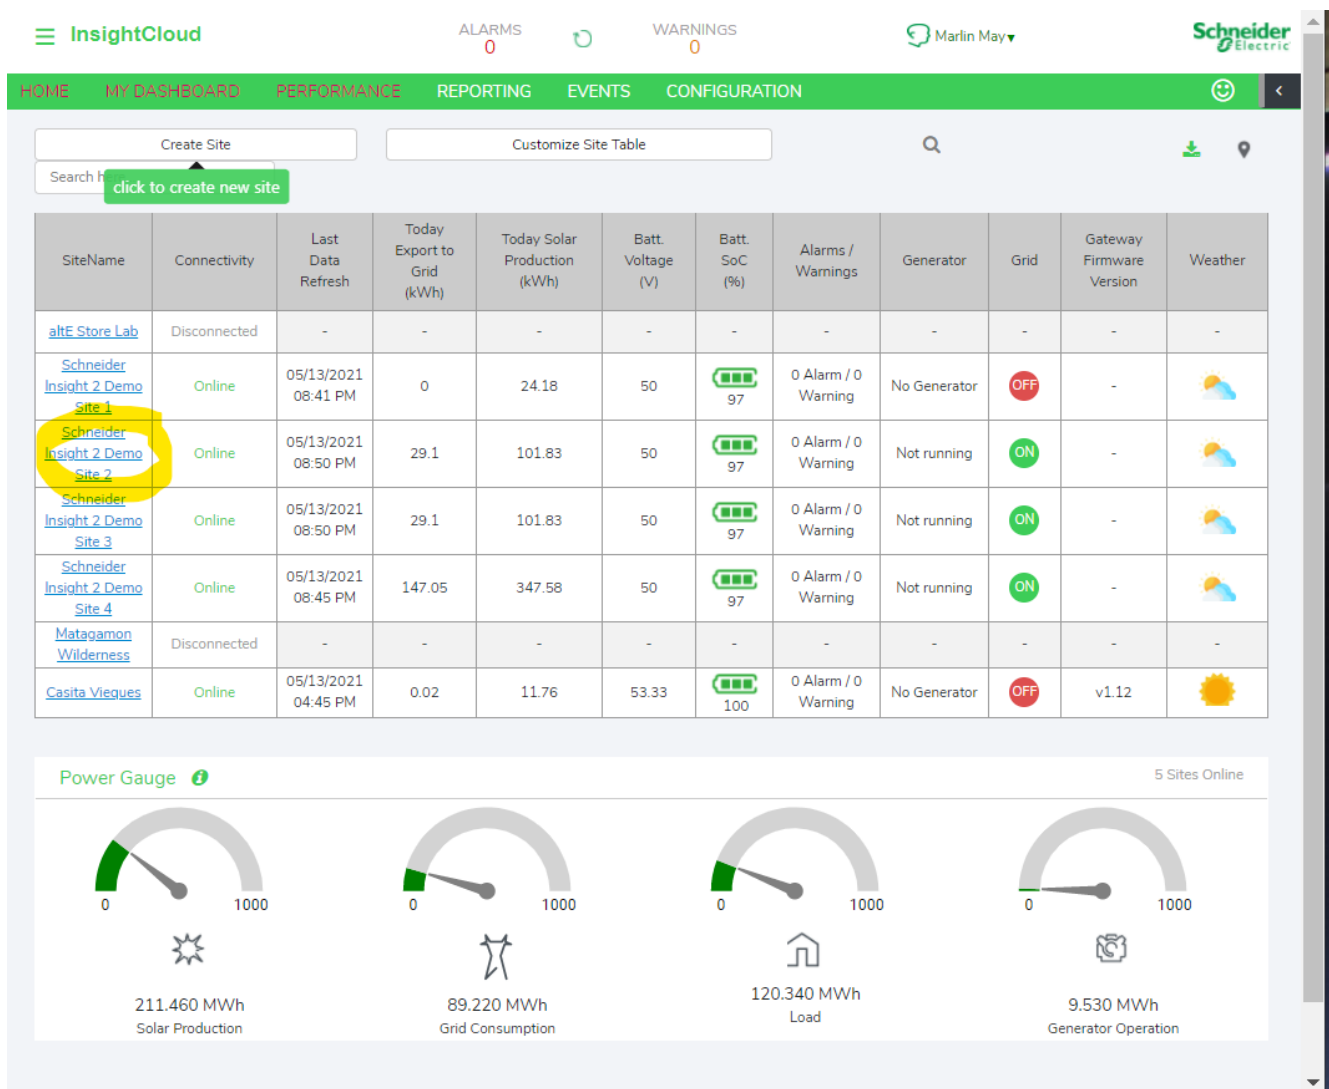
InsightCloud

ALARMS
0

WARNINGS
0

Marlin May

Schneider Electric

HOME MY DASHBOARD PERFORMANCE REPORTING EVENTS CONFIGURATION

Create Site

Customize Site Table

Search h

click to create new site

| SiteName | Connectivity | Last Data Refresh | Today Export to Grid (kWh) | Today Solar Production (kWh) | Batt. Voltage (V) | Batt. SoC (%) | Alarms / Warnings | Generator | Grid | Gateway Firmware Version | Weather |
|---|---|---|---|---|---|---|---|---|---|---|---|
| altE Store Lab | Disconnected | - | - | - | - | - | - | - | - | - | - |
| Schneider Insight 2 Demo Site 1 | Online | 05/13/2021 08:41 PM | 0 | 24.18 | 50 | 97 | 0 Alarm / 0 Warning | No Generator | OFF | - | |
| Schneider Insight 2 Demo Site 2 | Online | 05/13/2021 08:50 PM | 29.1 | 101.83 | 50 | 97 | 0 Alarm / 0 Warning | Not running | ON | - | |
| Schneider Insight 2 Demo Site 3 | Online | 05/13/2021 08:50 PM | 29.1 | 101.83 | 50 | 97 | 0 Alarm / 0 Warning | Not running | ON | - | |
| Schneider Insight 2 Demo Site 4 | Online | 05/13/2021 08:45 PM | 147.05 | 347.58 | 50 | 97 | 0 Alarm / 0 Warning | Not running | ON | - | |
| Matagamon Wilderness | Disconnected | - | - | - | - | - | - | - | - | - | - |
| Casita Vieques | Online | 05/13/2021 04:45 PM | 0.02 | 11.76 | 53.33 | 100 | 0 Alarm / 0 Warning | No Generator | OFF | v1.12 | |

Power Gauge

5 Sites Online

0 1000
211.460 MWh
Solar Production

0 1000
89.220 MWh
Grid Consumption

0 1000
120.340 MWh
Load

0 1000
9.530 MWh
Generator Operation